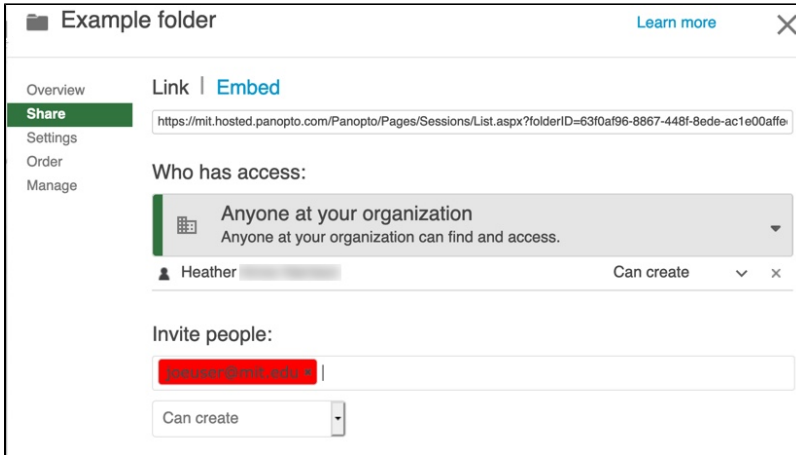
Example folder

Learn more

Overview
Share
Settings
Order
Manage

Link | Embed

https://mit.hosted.panopto.com/Panopto/Pages/Sessions/List.aspx?folderID=63f0af96-8867-448f-8ede-ac1e00affe

Who has access:

Anyone at your organization
Anyone at your organization can find and access.

Heather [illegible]

Can create

Invite people:

joeuser@mit.edu ×

Can create